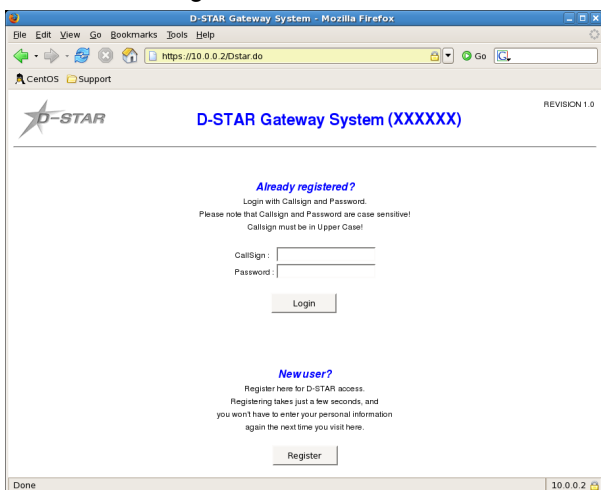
D-STAR Gateway System - Mozilla Firefox

File Edit View Go Bookmarks Tools Help

https://10.0.0.2/Dstar.do

Go

CentOS Support

D-STAR

D-STAR Gateway System (XXXXXX)

REVISION 1.0

Already registered?

Login with Callsign and Password.
Please note that Callsign and Password are case sensitive!
Callsign must be in Upper Case!

CallSign :

Password :

Login

New user?

Register here for D-STAR access.
Registering takes just a few seconds, and
you won't have to enter your personal information
again the next time you visit here.

Register

Done

10.0.0.2